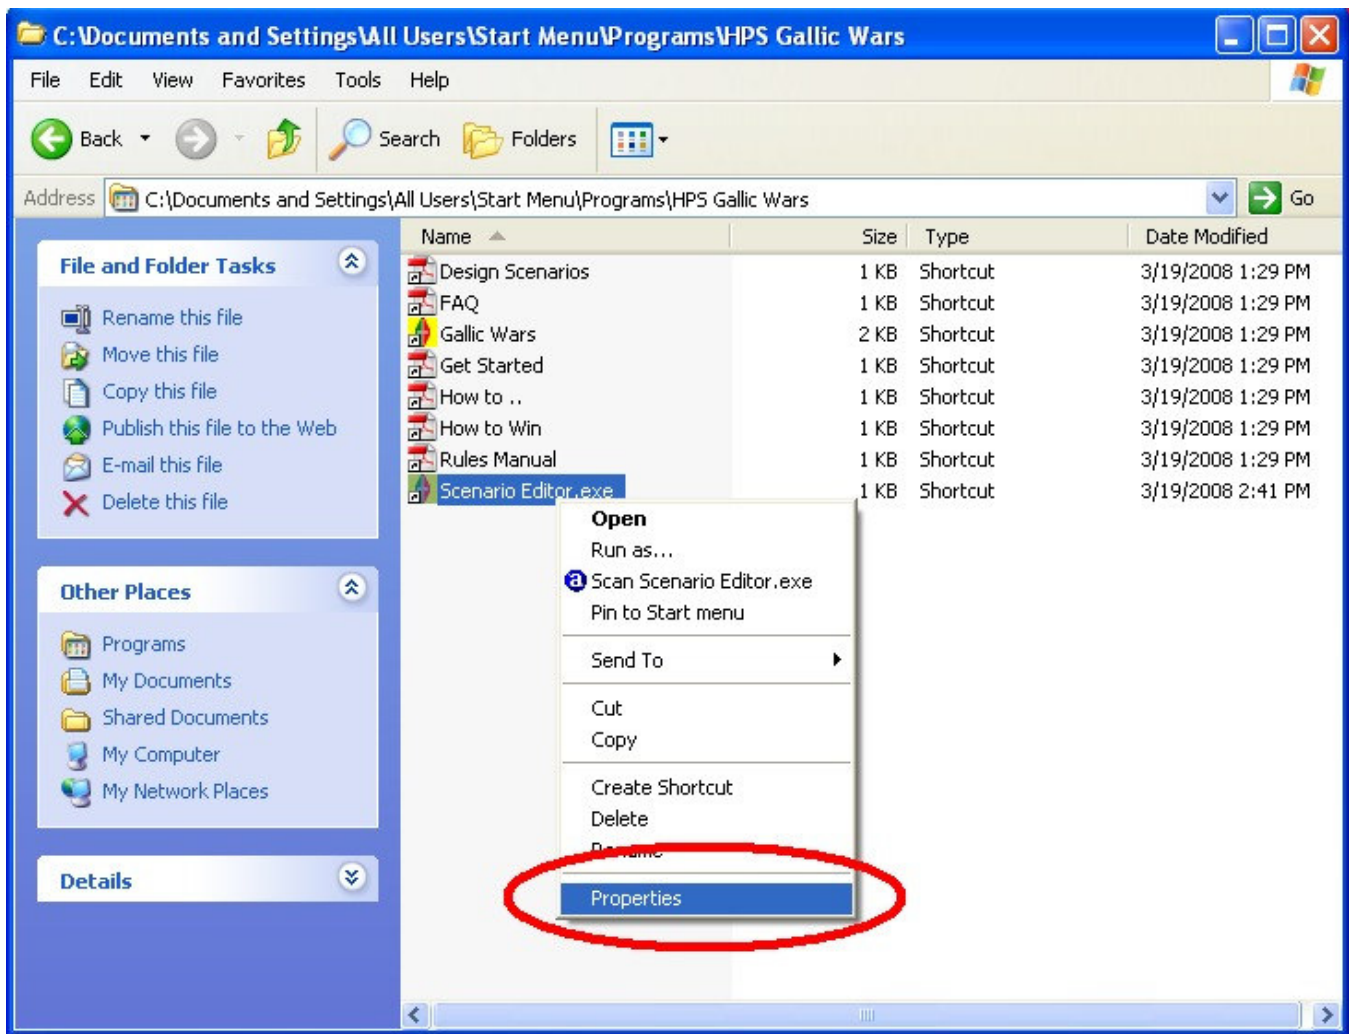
C:\Documents and Settings\All Users\Start Menu\Programs\HPS Gallic Wars

File Edit View Favorites Tools Help

Back Search Folders

Address C:\Documents and Settings\All Users\Start Menu\Programs\HPS Gallic Wars Go

File and Folder Tasks

Rename this file
Move this file
Copy this file
Publish this file to the Web
E-mail this file
Delete this file

Other Places

Programs
My Documents
Shared Documents
My Computer
My Network Places

Details

| Name | Size | Type | Date Modified |
|---|---|---|---|
| Design Scenarios | 1 KB | Shortcut | 3/19/2008 1:29 PM |
| FAQ | 1 KB | Shortcut | 3/19/2008 1:29 PM |
| Gallic Wars | 2 KB | Shortcut | 3/19/2008 1:29 PM |
| Get Started | 1 KB | Shortcut | 3/19/2008 1:29 PM |
| How to .. | 1 KB | Shortcut | 3/19/2008 1:29 PM |
| How to Win | 1 KB | Shortcut | 3/19/2008 1:29 PM |
| Rules Manual | 1 KB | Shortcut | 3/19/2008 1:29 PM |
| Scenario Editor.exe | 1 KB | Shortcut | 3/19/2008 2:41 PM |

Open
Run as...
Scan Scenario Editor.exe
Pin to Start menu
Send To
Cut
Copy
Create Shortcut
Delete
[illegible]
Properties